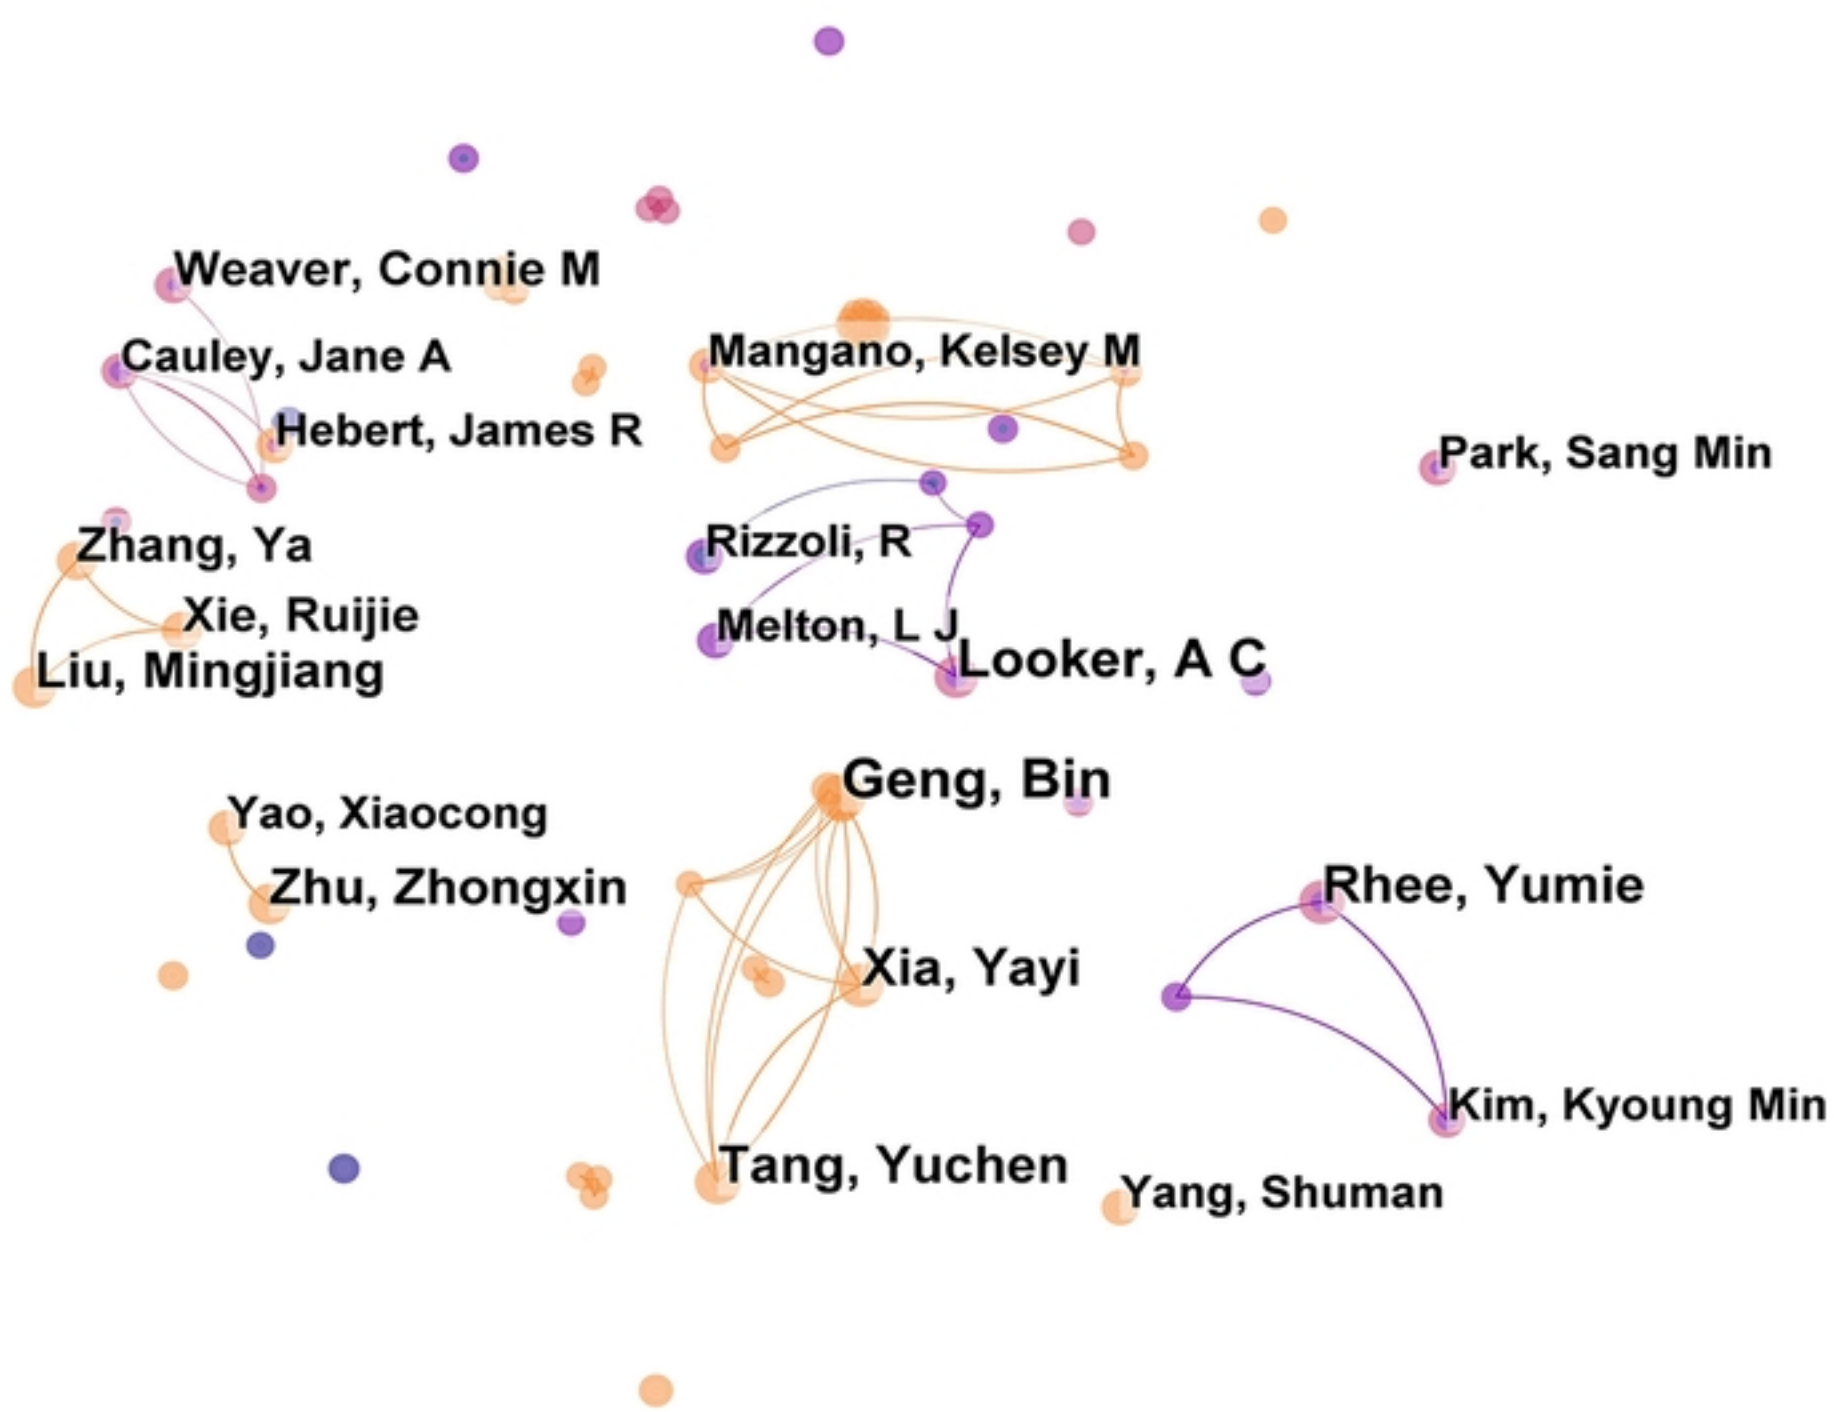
Weaver, Connie M
Cauley, Jane A
Hebert, James R
Mangano, Kelsey M
Park, Sang Min
Zhang, Ya
Xie, Ruijie
Liu, Mingjiang
Rizzoli, R
Melton, L J
Looker, A C
Geng, Bin
Yao, Xiaocong
Zhu, Zhongxin
Rhee, Yumie
Xia, Yayi
Kim, Kyoung Min
Tang, Yuchen
Yang, Shuman